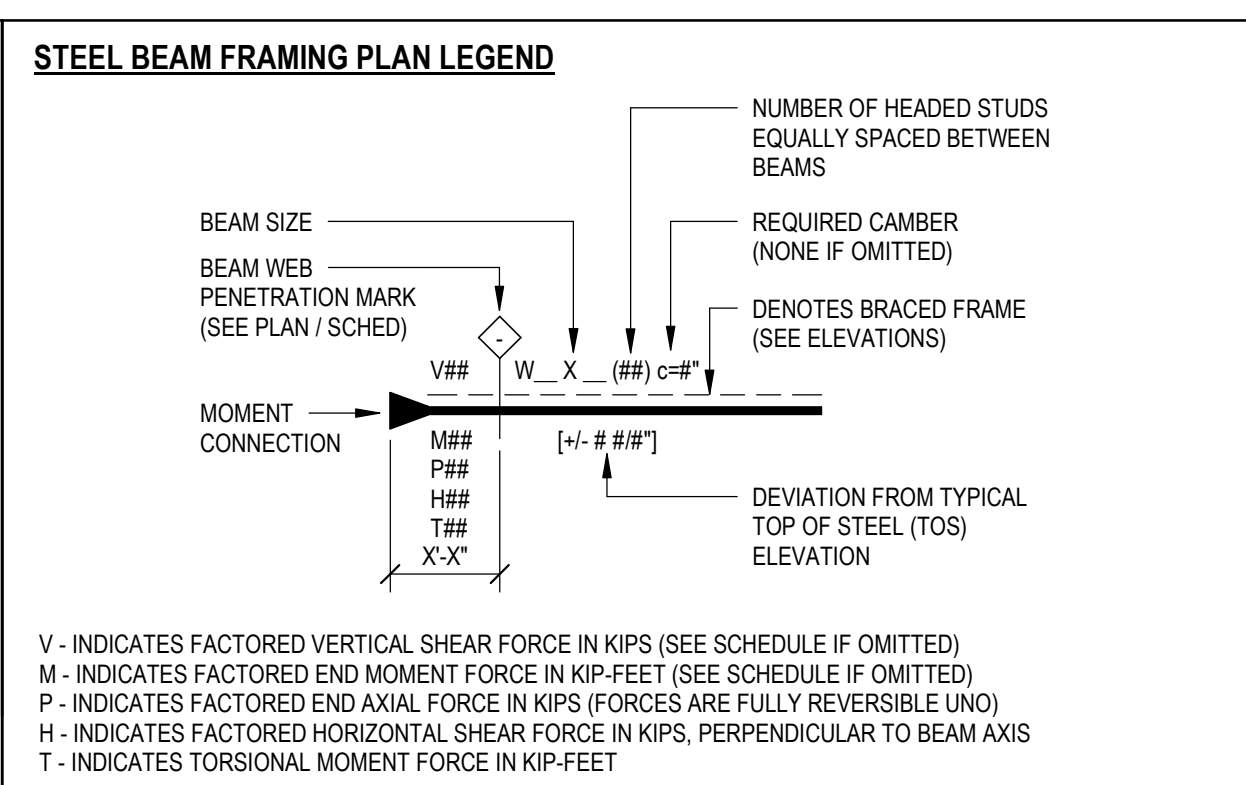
STEEL BEAM FRAMING PLAN LEGEND

NUMBER OF HEADED STUDS EQUALLY SPACED BETWEEN BEAMS

BEAM SIZE

REQUIRED CAMBER (NONE IF OMITTED)

BEAM WEB PENETRATION MARK (SEE PLAN / SCHED)

-

DENOTES BRACED FRAME (SEE ELEVATIONS)

V##

W__ X __ (##) c=#"

MOMENT CONNECTION

M##
P##
H##
T##
X'-X"

[+/- # #/#"]

DEVIATION FROM TYPICAL TOP OF STEEL (TOS) ELEVATION

V - INDICATES FACTORED VERTICAL SHEAR FORCE IN KIPS (SEE SCHEDULE IF OMITTED)
M - INDICATES FACTORED END MOMENT FORCE IN KIP-FEET (SEE SCHEDULE IF OMITTED)
P - INDICATES FACTORED END AXIAL FORCE IN KIPS (FORCES ARE FULLY REVERSIBLE UNO)
H - INDICATES FACTORED HORIZONTAL SHEAR FORCE IN KIPS, PERPENDICULAR TO BEAM AXIS
T - INDICATES TORSIONAL MOMENT FORCE IN KIP-FEET